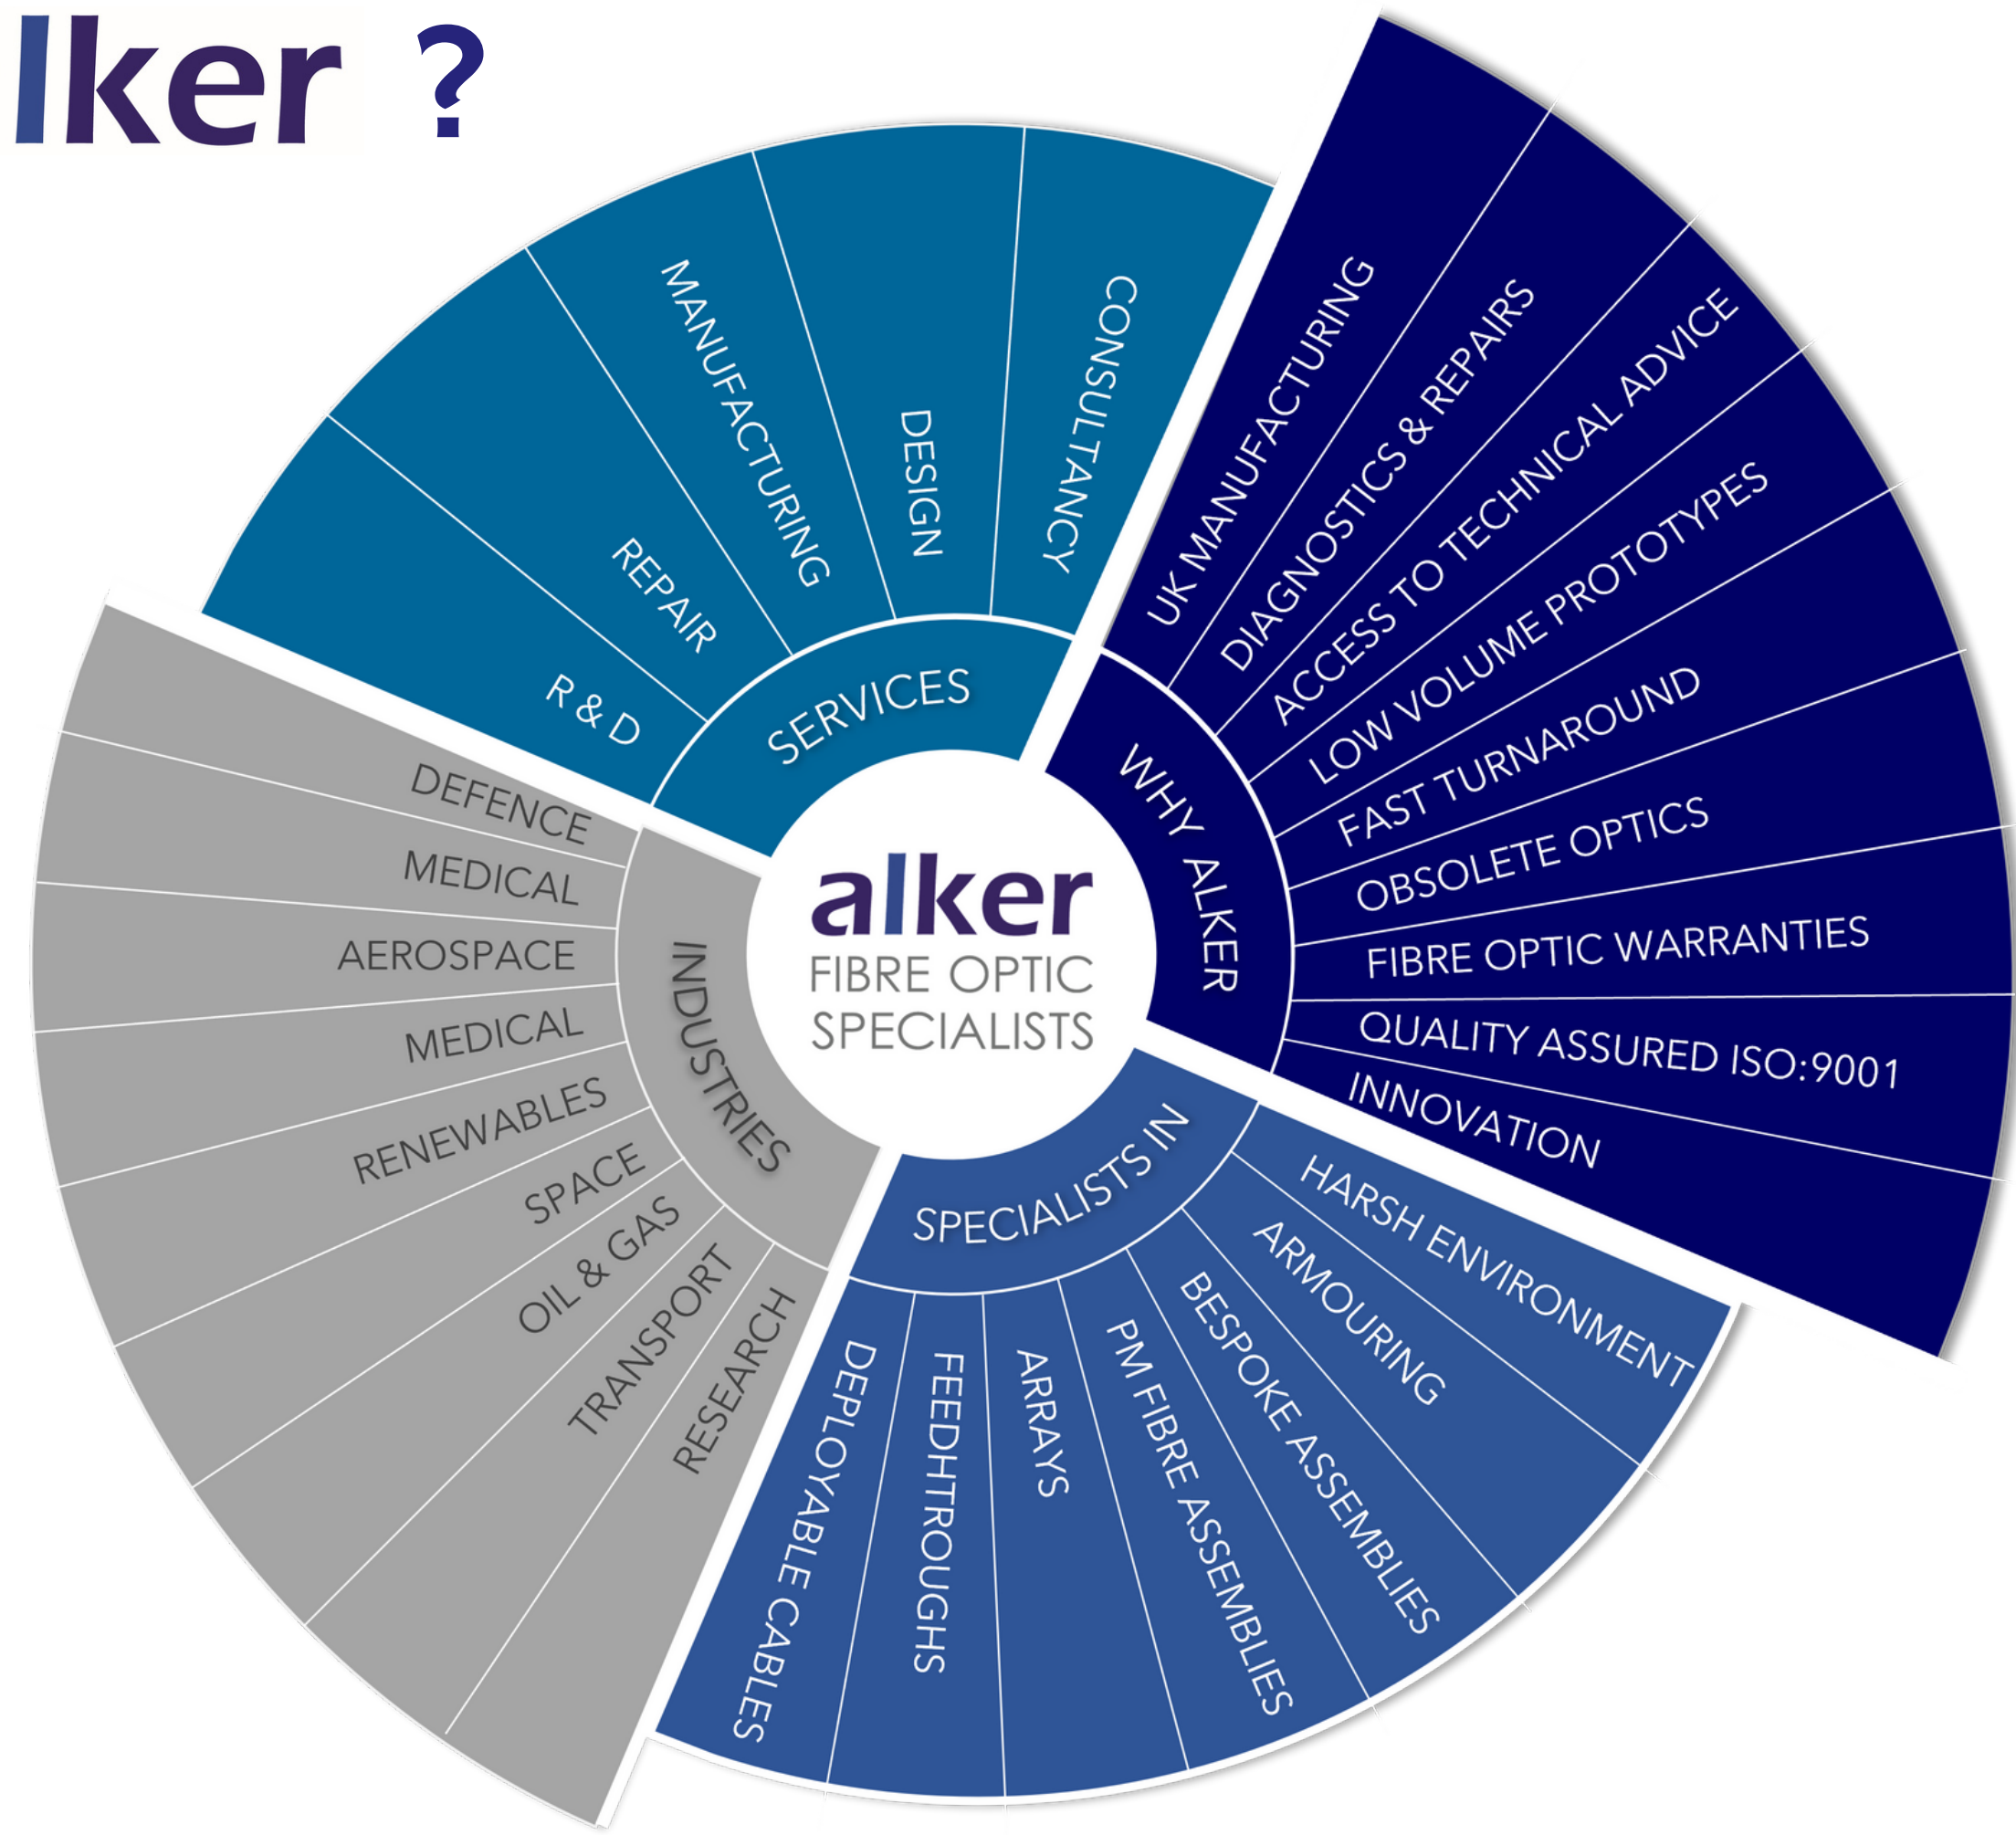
lker ?

SERVICES
R & D
REPAIR
MANUFACTURING
DESIGN
CONSULTANCY

WHY ALKER
UK MANUFACTURING
DIAGNOSTICS & REPAIRS
ACCESS TO TECHNICAL ADVICE
LOW VOLUME PROTOTYPES
FAST TURNAROUND
OBSOLETE OPTICS
FIBRE OPTIC WARRANTIES
QUALITY ASSURED ISO:9001
INNOVATION

alker
FIBRE OPTIC SPECIALISTS

INDUSTRIES
DEFENCE
MEDICAL
AEROSPACE
MEDICAL
RENEWABLES
SPACE
OIL & GAS
TRANSPORT
RESEARCH

SPECIALISTS IN
HARSH ENVIRONMENT
ARMOURING
BESPOKE ASSEMBLIES
PM FIBRE ASSEMBLIES
ARRAYS
FEEDHTROUGHS
DEPLOYABLE CABLES